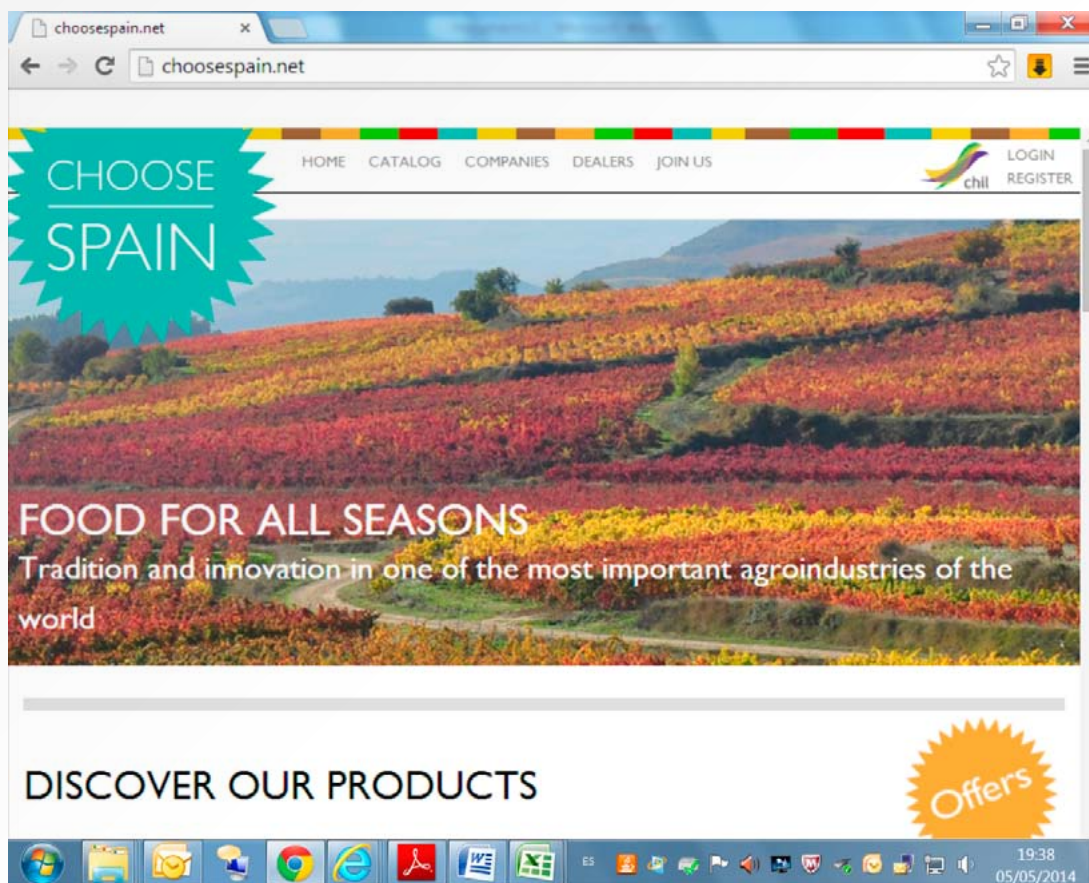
choosespain.net ×

choosespain.net

CHOOSE SPAIN

HOME CATALOG COMPANIES DEALERS JOIN US

chil

LOGIN
REGISTER

FOOD FOR ALL SEASONS

Tradition and innovation in one of the most important agroindustries of the world

DISCOVER OUR PRODUCTS

Offers

ES

19:38
05/05/2014